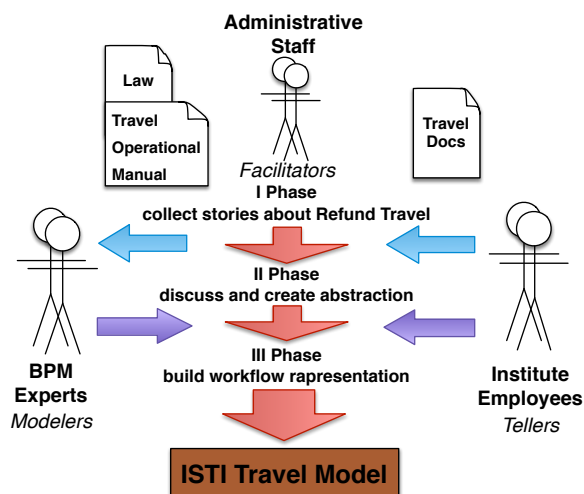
Administrative Staff

Law

Travel Operational Manual

Travel Docs

Facilitators

I Phase
collect stories about Refund Travel

II Phase
discuss and create abstraction

III Phase
build workflow rapresentation

BPM Experts
Modelers

Institute Employees
Tellers

ISTI Travel Model